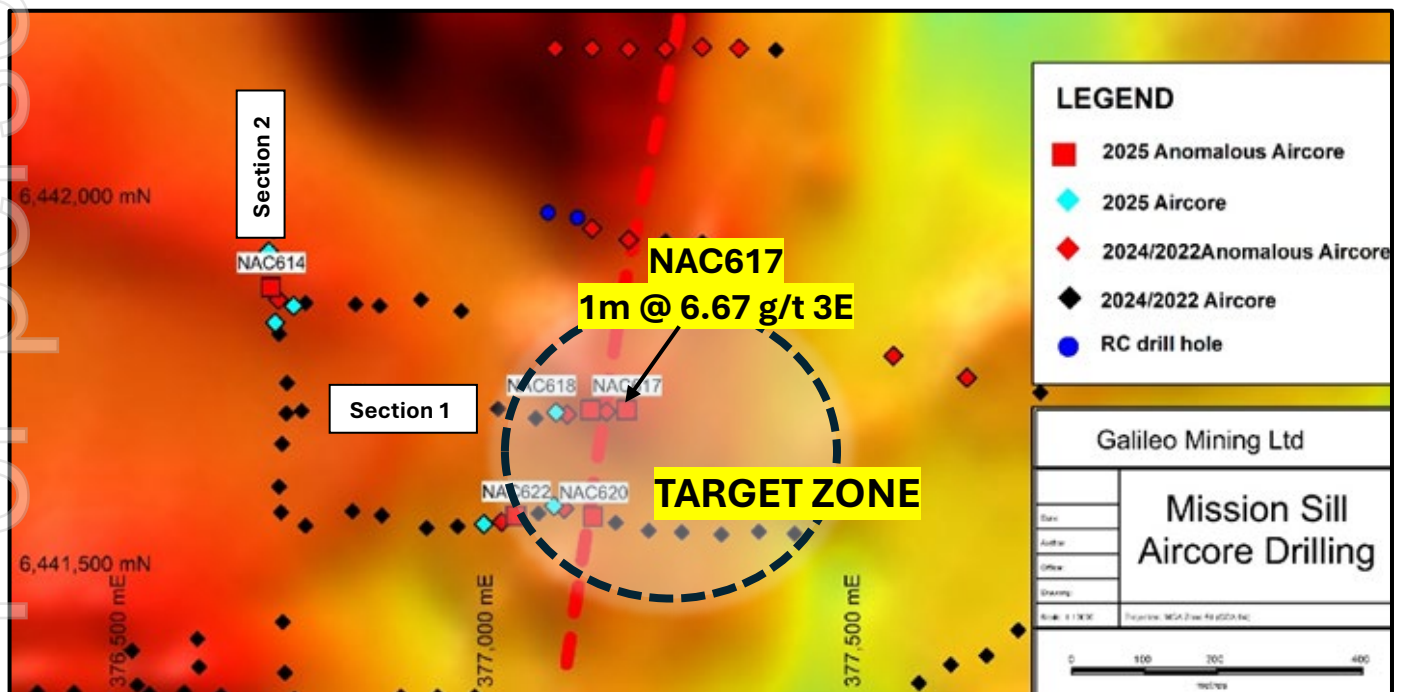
Section 2

6,442,000 mN

NAC614

NAC617
1m @ 6.67 g/t 3E

Section 1

NAC618 NAC617

NAC622 NAC620

TARGET ZONE

6,441,500 mN

376,500 mE

377,000 mE

377,500 mE

LEGEND
2025 Anomalous Aircore
2025 Aircore
2024/2022Anomalous Aircore
2024/2022 Aircore
RC drill hole

Galileo Mining Ltd

Mission Sill
Aircore Drilling

Date:
Author:
Office:
Drawing:
Scale: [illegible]
Projection: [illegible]

0 100 200 400
metres